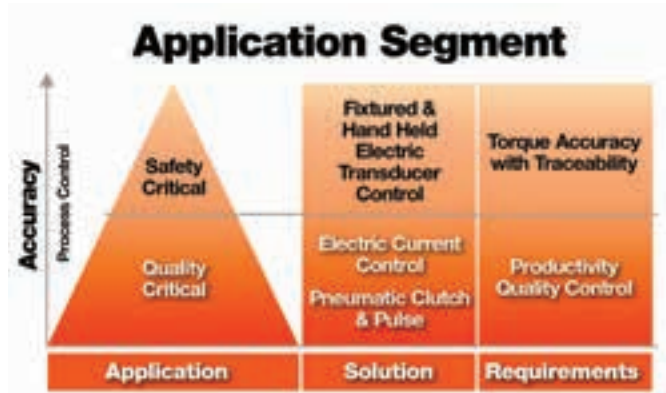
Application Segment

Accuracy

Process Control

Safety Critical

Quality Critical

Fixtured & Hand Held Electric Transducer Control

Electric Current Control

Pneumatic Clutch & Pulse

Torque Accuracy with Traceability

Productivity Quality Control

Application

Solution

Requirements